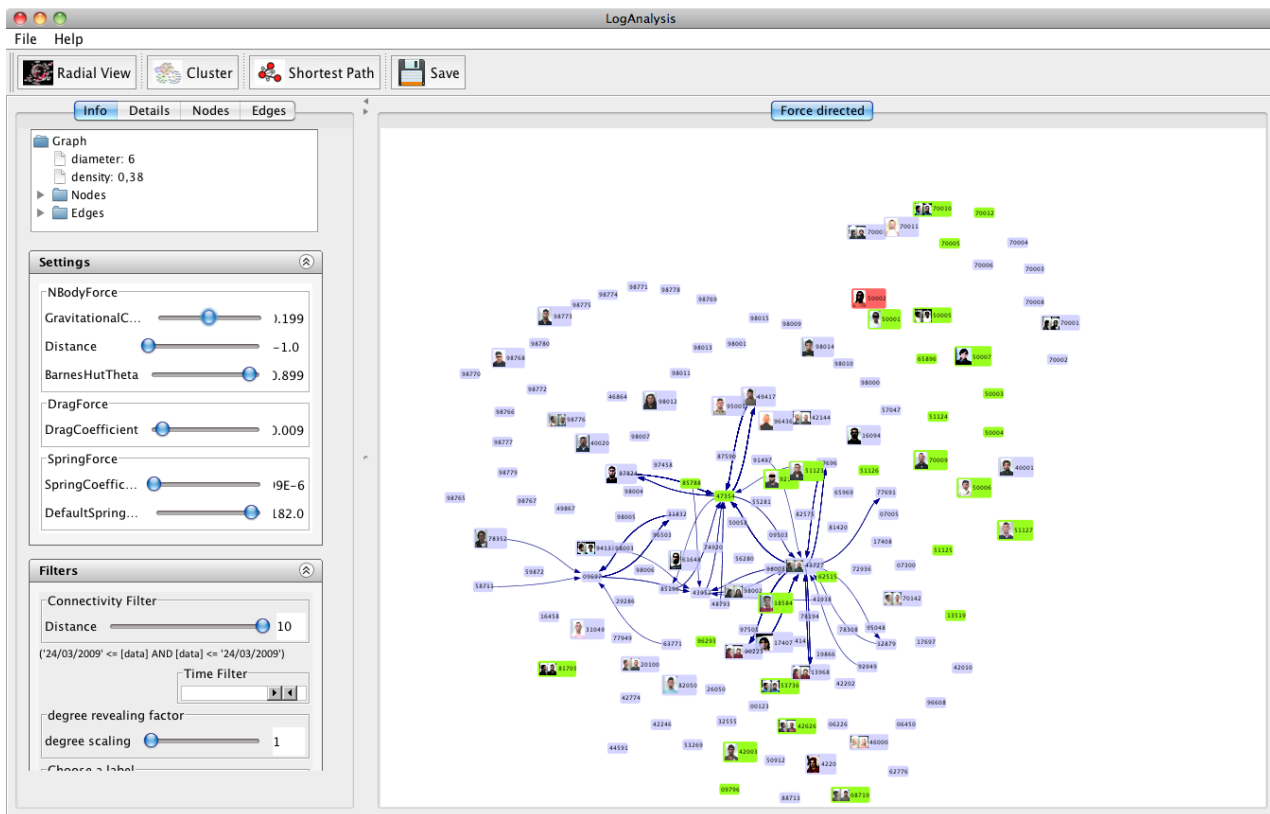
LogAnalysis

File Help

Radial View Cluster Shortest Path Save

Info Details Nodes Edges

Graph
diameter: 6
density: 0,38
Nodes
Edges

Settings

NBodyForce
GravitationalC... ).199
Distance -1.0
BarnesHutTheta ).899

DragForce
DragCoefficient ).009

SpringForce
SpringCoeffic... )9E-6
DefaultSpring... ł82.0

Filters

Connectivity Filter
Distance 10
('24/03/2009' <= [data] AND [data] <= '24/03/2009')
Time Filter

degree revealing factor
degree scaling 1

Choose a label

Force directed

70010 70012 70011 70005 70004 70006 70003 50002 70008 50001 50005 70001 65896 50007 70002 50003 51124 50004 51126 70009 40001 50006 51127 51125 13519 42010 96608 06450 46000 62776 08719 88713 42003 42626 06226 44220 00123 32155 53269 44591 42246 42774 26050 82050 20100 81705 16458 33040 77949 63771 96293 18184 17407 13968 42202 92949 12879 17697 98771 98778 98769 98774 98775 98773 98780 98768 98770 98772 98766 98776 98777 98779 98765 98767 49867 78352 59872 98711 98012 46864 98007 97458 87824 98004 98005 85788 47311 55281 43727 51123 98013 98001 98011 98014 98010 98000 57047 36094 49417 95007 96436 42144 65969 77691 07005 81420 17408 07300 72936 70142 95048 78308 52115 40020 33832 96503 09697 41648 94131 98003 56280 43952 48793 98002 97501 90123 19866